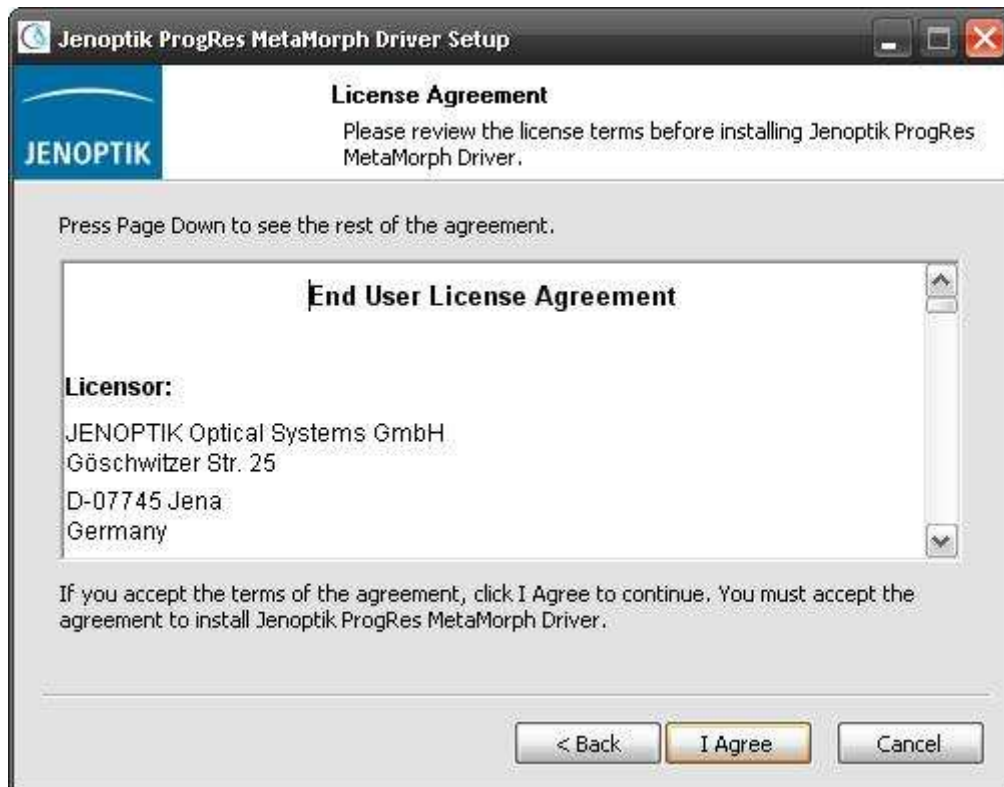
Jenoptik ProgRes MetaMorph Driver Setup

JENOPTIK

License Agreement

Please review the license terms before installing Jenoptik ProgRes MetaMorph Driver.

Press Page Down to see the rest of the agreement.

End User License Agreement

Licensor:

JENOPTIK Optical Systems GmbH
Göschwitzer Str. 25
D-07745 Jena
Germany

If you accept the terms of the agreement, click I Agree to continue. You must accept the agreement to install Jenoptik ProgRes MetaMorph Driver.

< Back

I Agree

Cancel